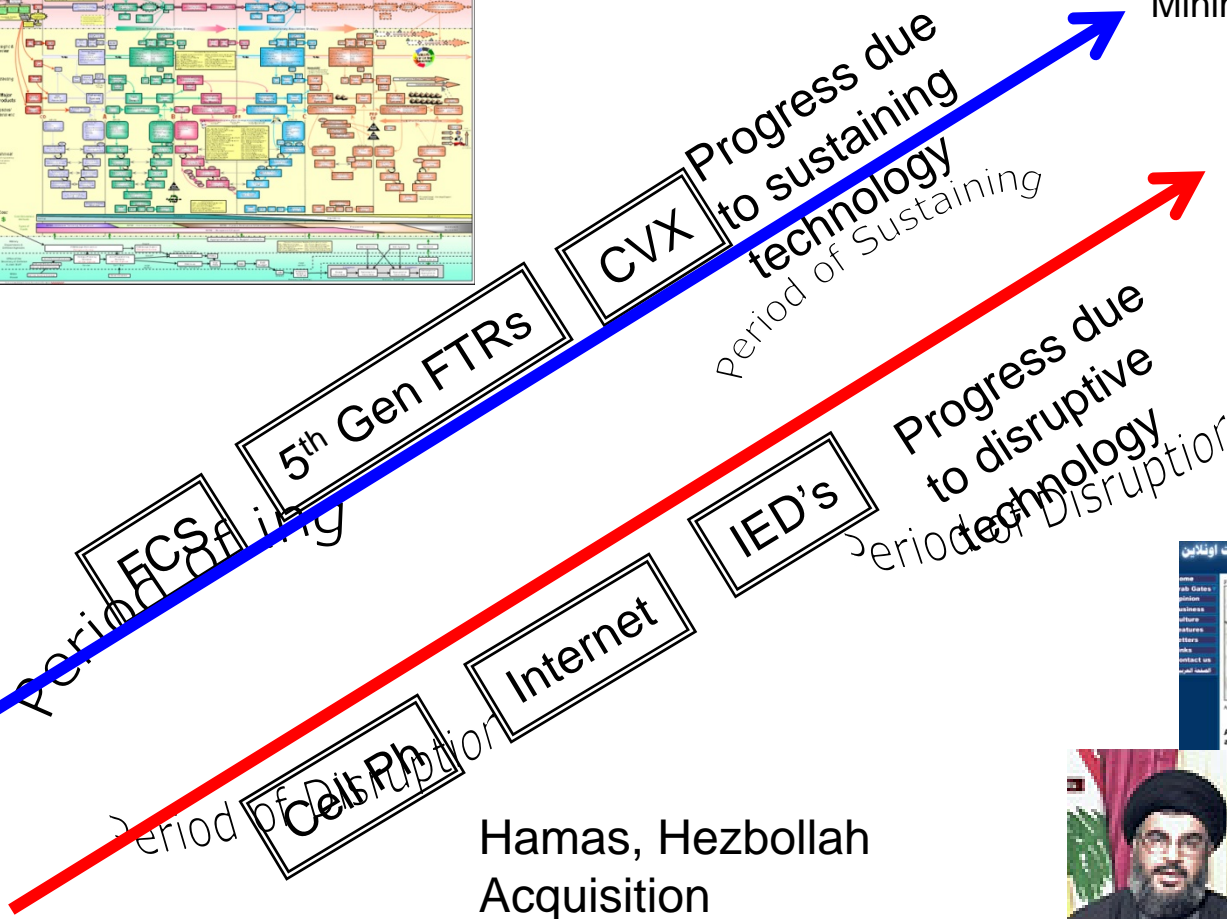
Minin

Progress due to sustaining technology

Period of Sustaining

CVX

5th Gen FTRs

FCS

Period of ing

Progress due to disruptive technology

Period of Disruption

IED's

Internet

Cell Ph

Period of Disruption

Hamas, Hezbollah Acquisition

Home
Arab Gates
Opinion
Business
Culture
Features
Letters
Links
Contact us